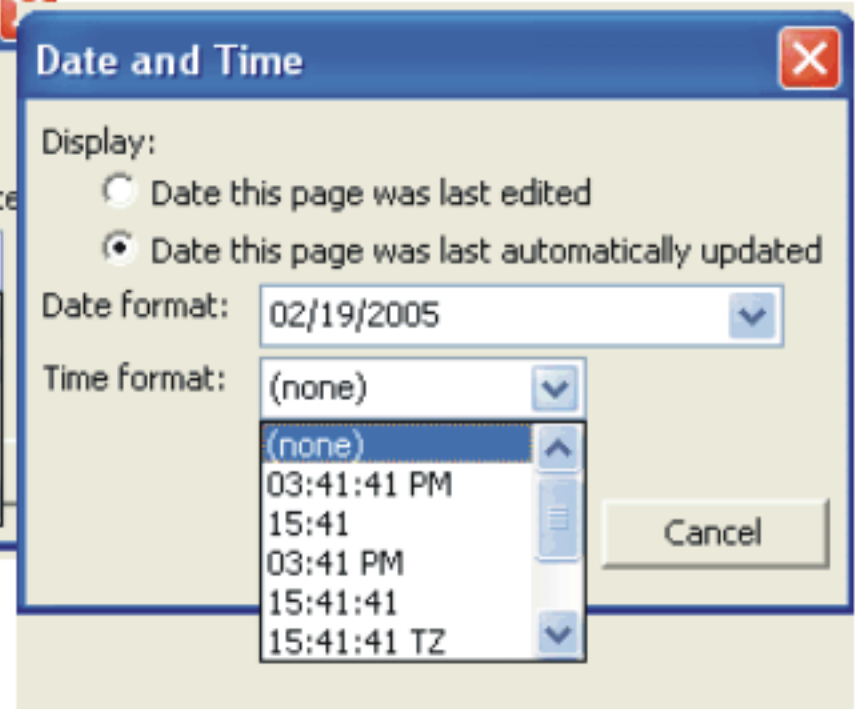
Date and Time

Display:

Date this page was last edited

Date this page was last automatically updated

Date format: 02/19/2005

Time format: (none)

(none)
03:41:41 PM
15:41
03:41 PM
15:41:41
15:41:41 TZ

Cancel